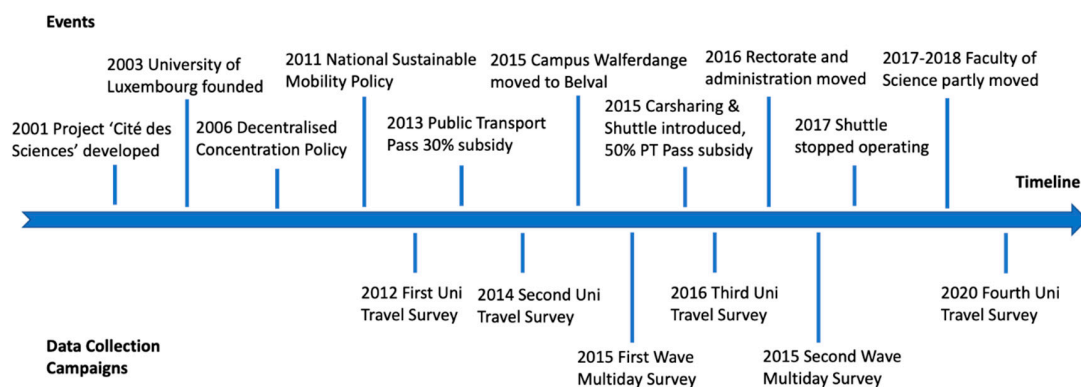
Events

2001 Project 'Cité des Sciences' developed

2003 University of Luxembourg founded

2006 Decentralised Concentration Policy

2011 National Sustainable Mobility Policy

2013 Public Transport Pass 30% subsidy

2015 Campus Walferdange moved to Belval

2015 Carsharing & Shuttle introduced, 50% PT Pass subsidy

2016 Rectorate and administration moved

2017 Shuttle stopped operating

2017-2018 Faculty of Science partly moved

Timeline

2012 First Uni Travel Survey

2014 Second Uni Travel Survey

2015 First Wave Multiday Survey

2016 Third Uni Travel Survey

2015 Second Wave Multiday Survey

2020 Fourth Uni Travel Survey

Data Collection Campaigns